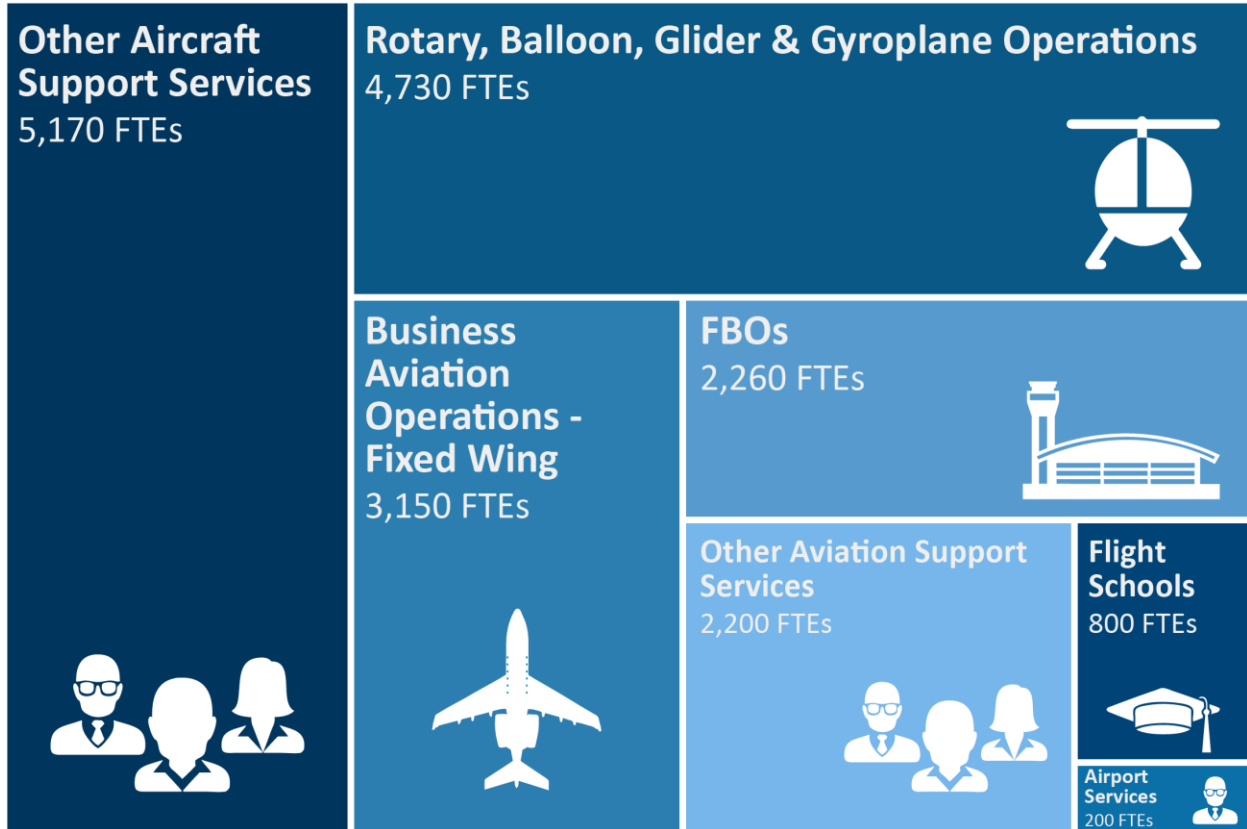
Other Aircraft Support Services
5,170 FTEs

Rotary, Balloon, Glider & Gyroplane Operations
4,730 FTEs

Business Aviation Operations - Fixed Wing
3,150 FTEs

FBOs
2,260 FTEs

Other Aviation Support Services
2,200 FTEs

Flight Schools
800 FTEs

Airport Services
200 FTEs